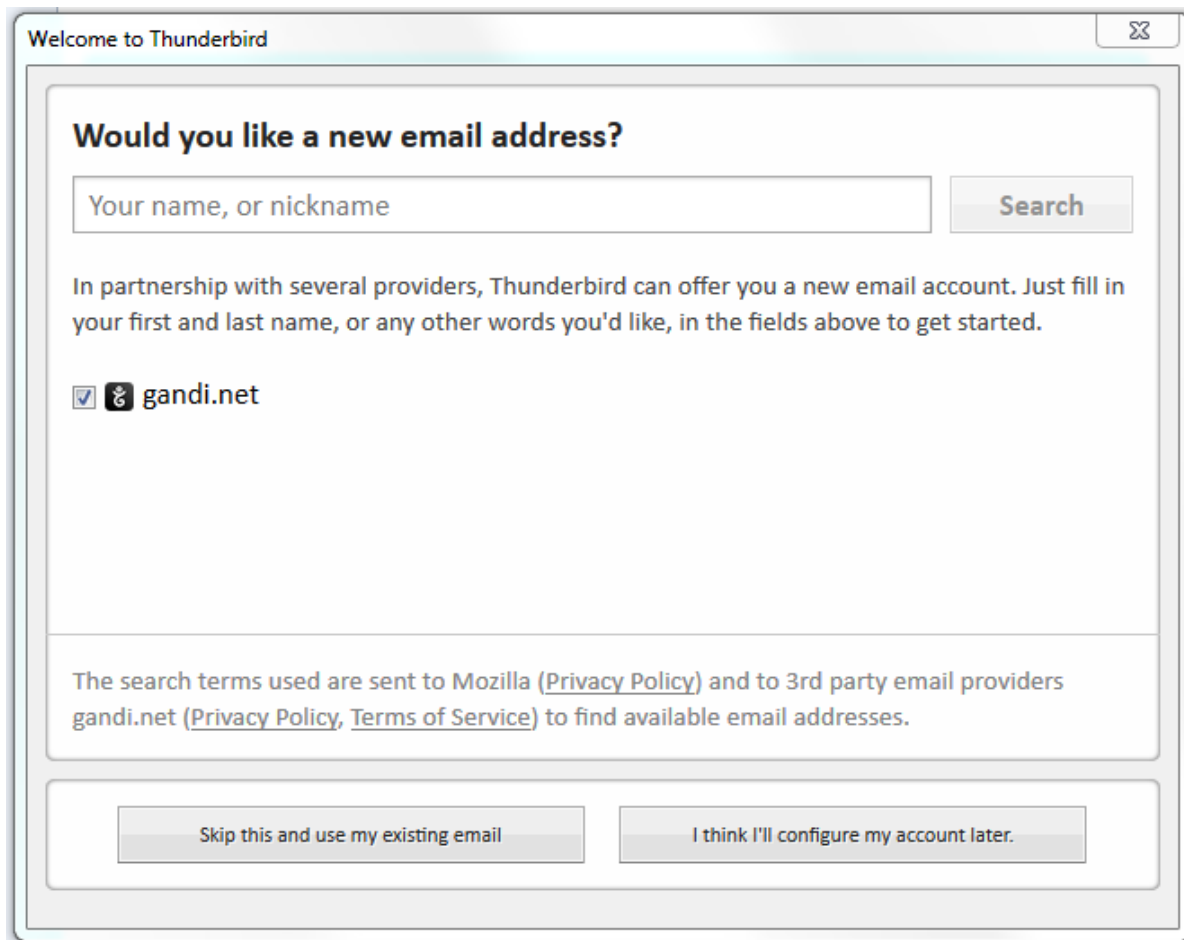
Welcome to Thunderbird

Would you like a new email address?

Your name, or nickname

Search

In partnership with several providers, Thunderbird can offer you a new email account. Just fill in your first and last name, or any other words you'd like, in the fields above to get started.

gandi.net

The search terms used are sent to Mozilla (Privacy Policy) and to 3rd party email providers gandi.net (Privacy Policy, Terms of Service) to find available email addresses.

Skip this and use my existing email

I think I'll configure my account later.